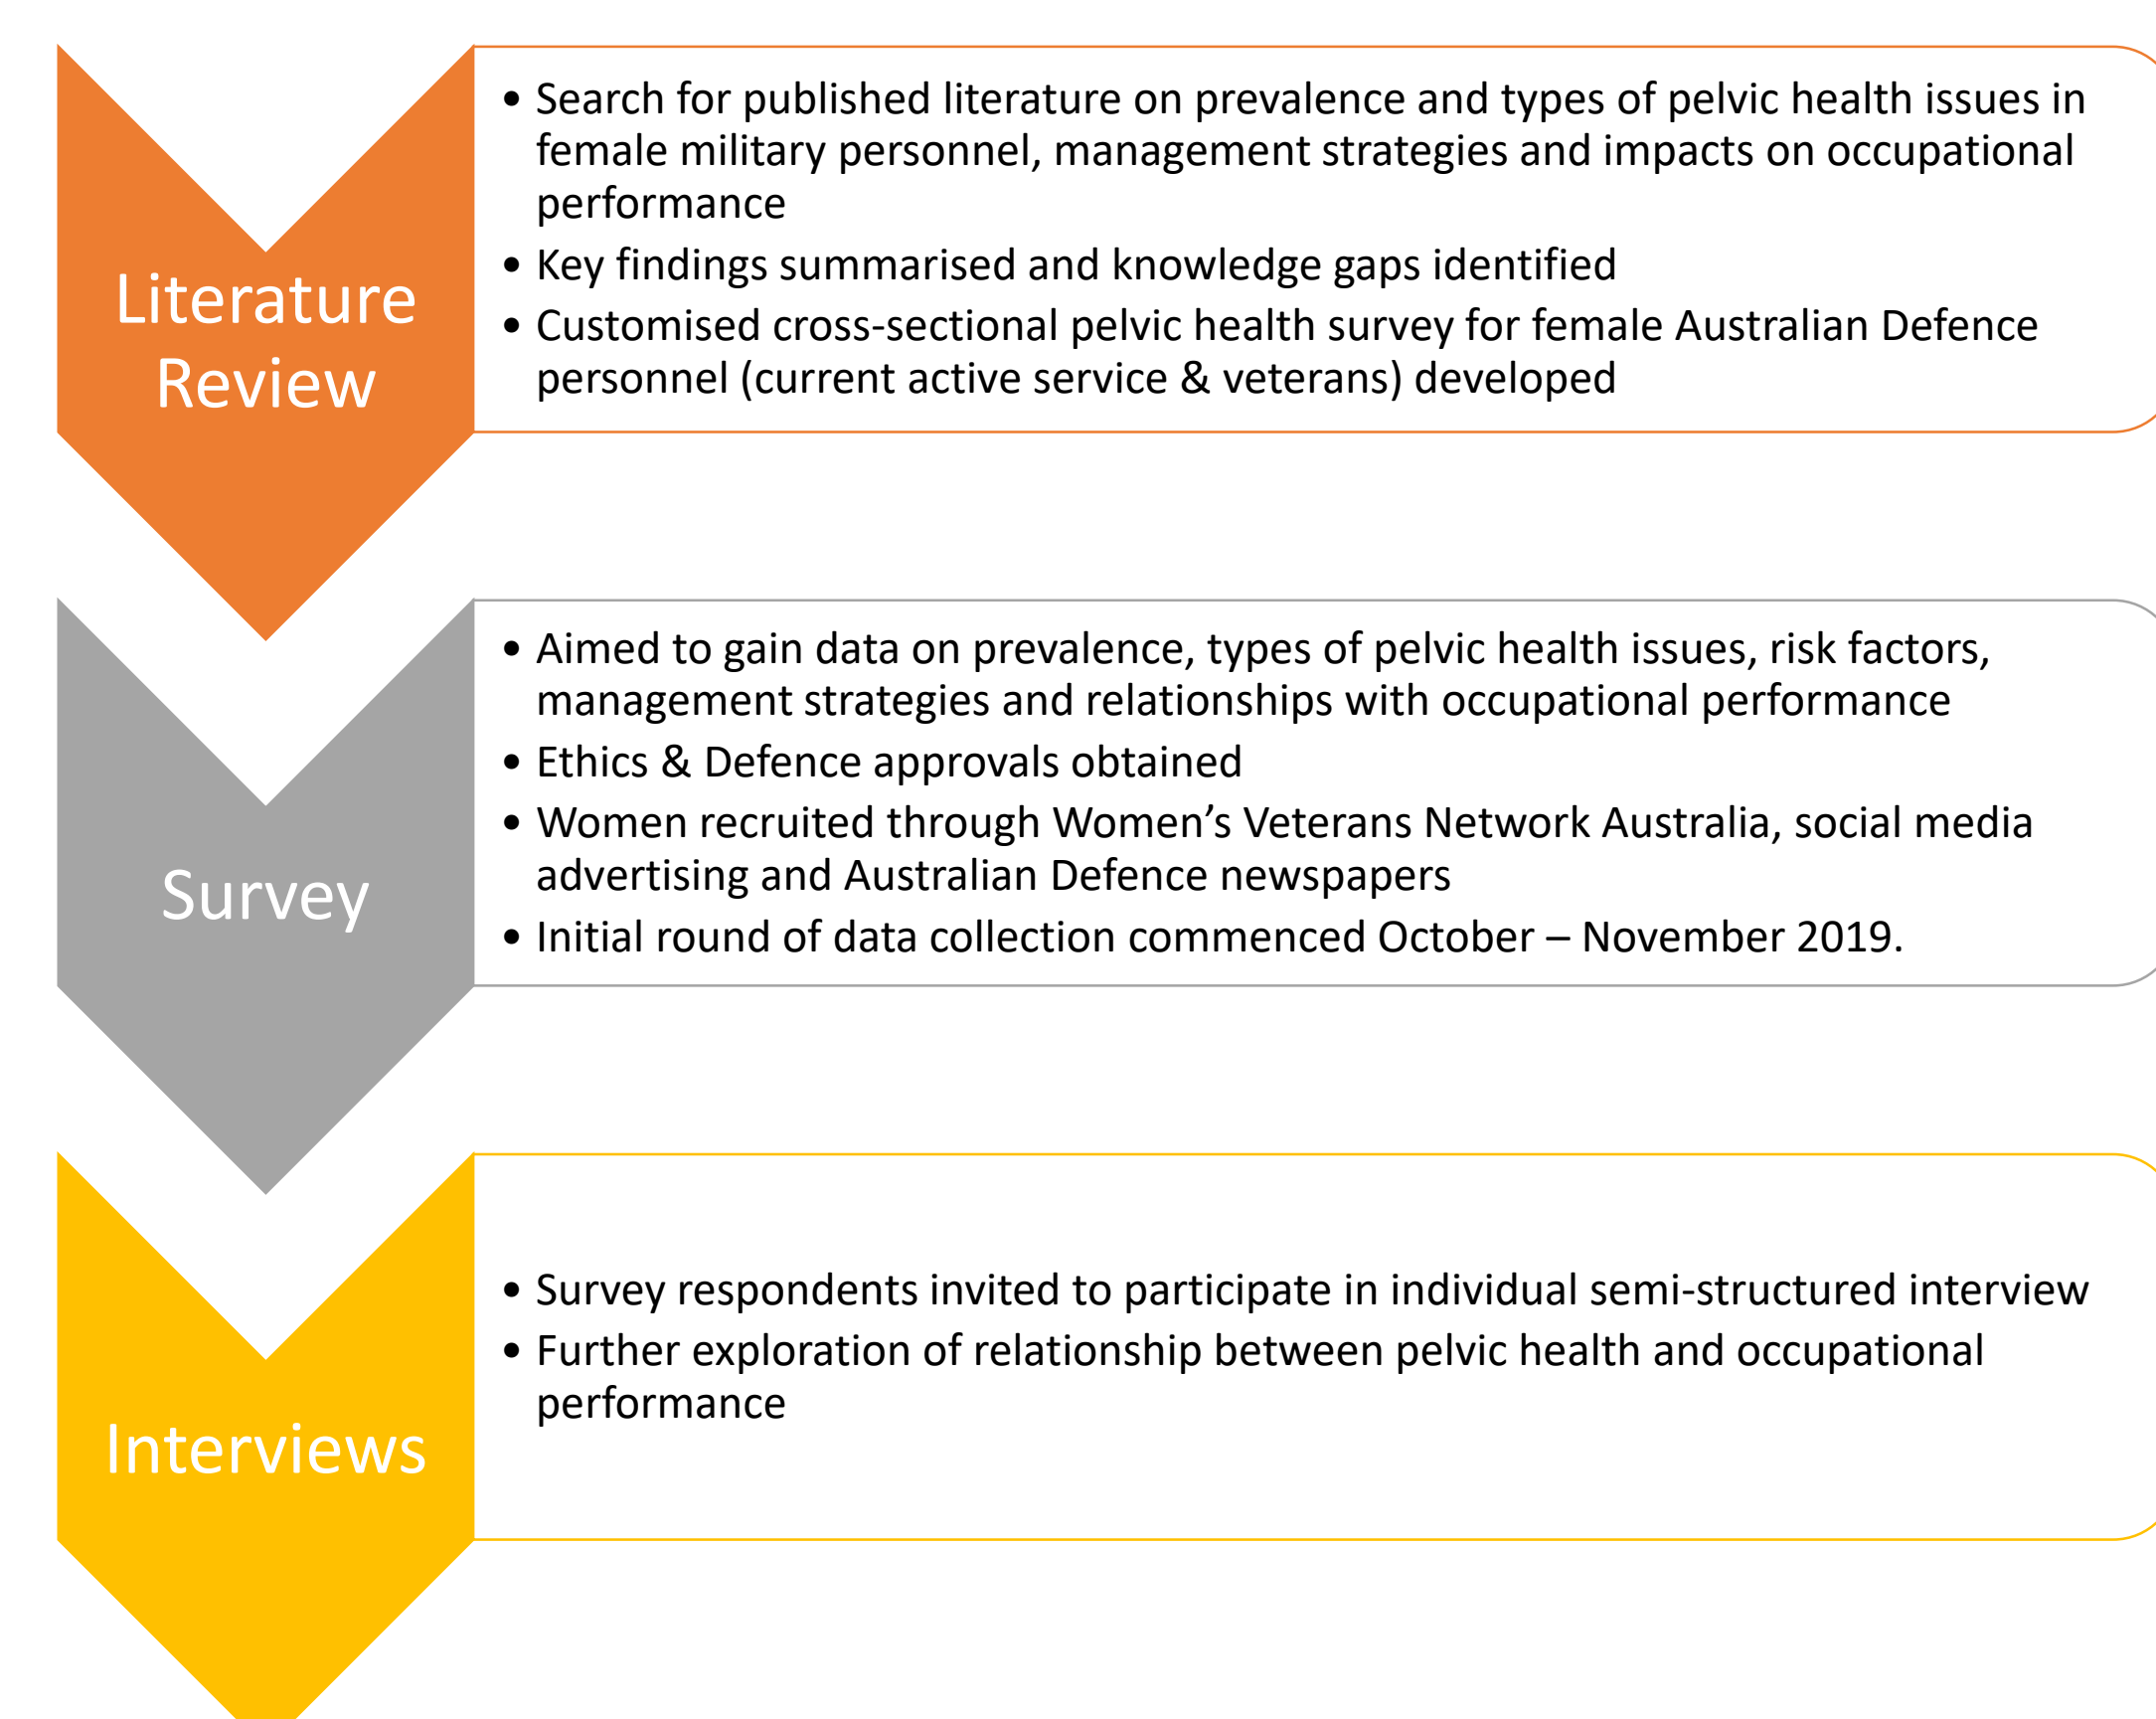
Literature Review

- Search for published literature on prevalence and types of pelvic health issues in female military personnel, management strategies and impacts on occupational performance
- Key findings summarised and knowledge gaps identified
- Customised cross-sectional pelvic health survey for female Australian Defence personnel (current active service & veterans) developed

Survey

- Aimed to gain data on prevalence, types of pelvic health issues, risk factors, management strategies and relationships with occupational performance
- Ethics & Defence approvals obtained
- Women recruited through Women's Veterans Network Australia, social media advertising and Australian Defence newspapers
- Initial round of data collection commenced October – November 2019.

Interviews

- Survey respondents invited to participate in individual semi-structured interview
- Further exploration of relationship between pelvic health and occupational performance